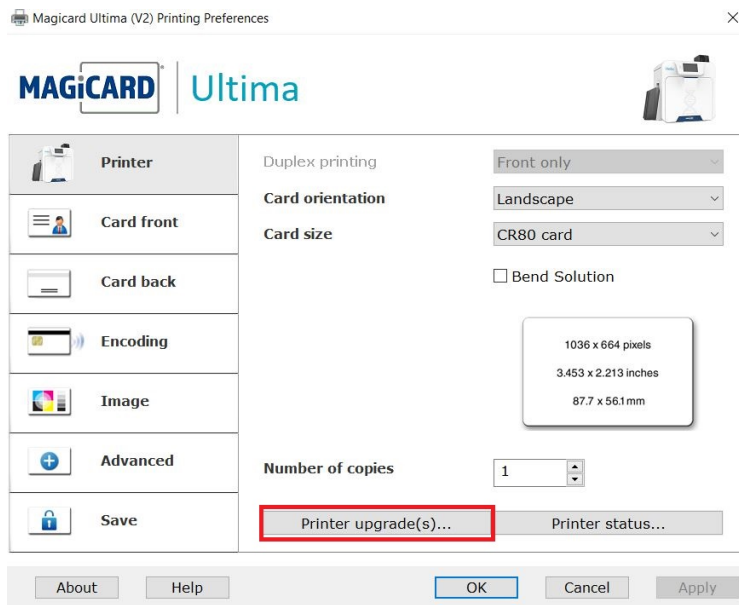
Magicard Ultima (V2) Printing Preferences
×

MAGiCARD Ultima

Printer
Card front
Card back
Encoding
Image
Advanced
Save

Duplex printing
Front only
Card orientation
Landscape
Card size
CR80 card
Bend Solution

1036 x 664 pixels
3.453 x 2.213 inches
87.7 x 56.1mm

Number of copies
1

Printer upgrade(s)...
Printer status...

About
Help
OK
Cancel
Apply